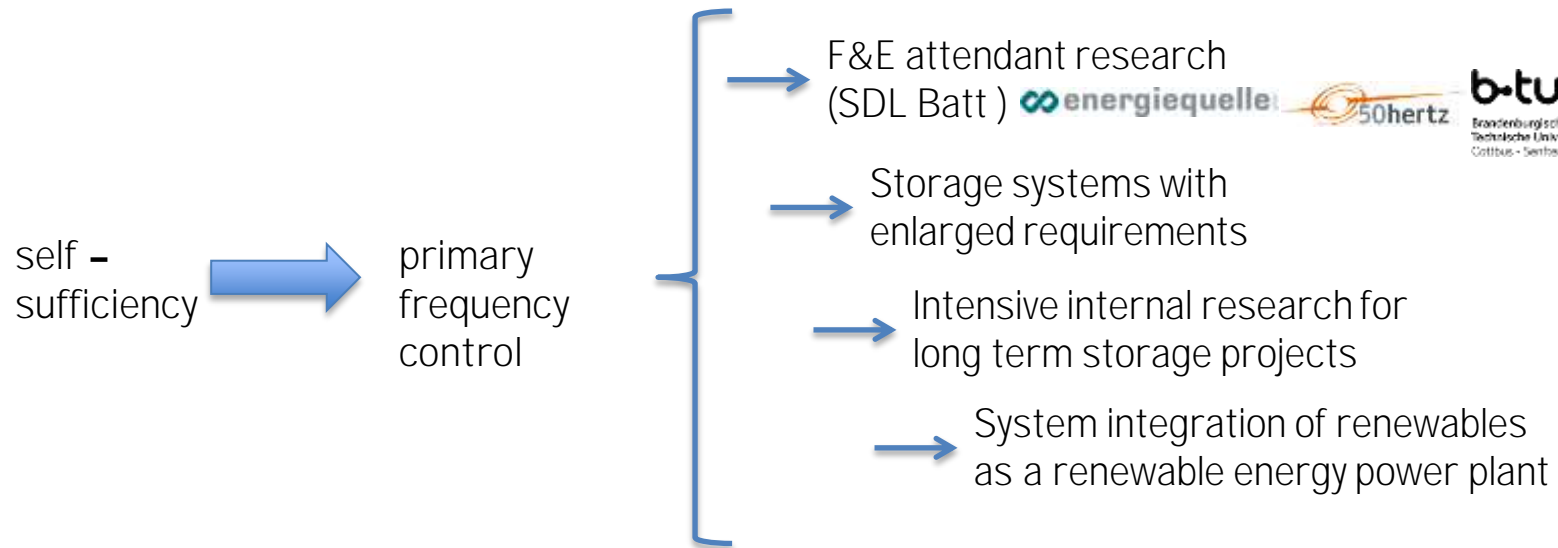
self – sufficiency

primary frequency control

F&E attendant research (SDL Batt ) energiequelle 50hertz b-tu Brandenburgisch Technische Univ Cottbus - Senfte

Storage systems with enlarged requirements

Intensive internal research for long term storage projects

System integration of renewables as a renewable energy power plant